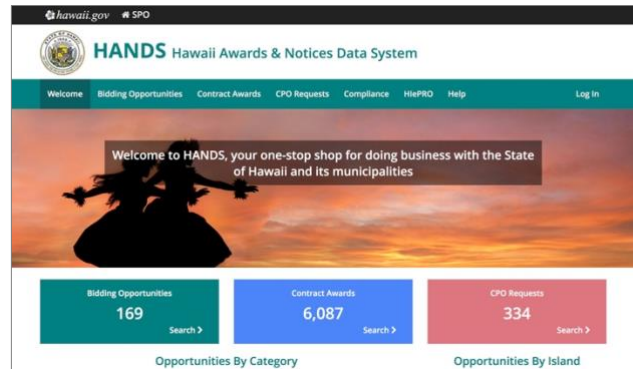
hawaii.gov SPO

HANDS Hawaii Awards & Notices Data System

Welcome Bidding Opportunities Contract Awards CPO Requests Compliance HIePRO Help Log In

Welcome to HANDS, your one-stop shop for doing business with the State of Hawaii and its municipalities

Bidding Opportunities
169
Search ›

Contract Awards
6,087
Search ›

CPO Requests
334
Search ›

Opportunities By Category

Opportunities By Island